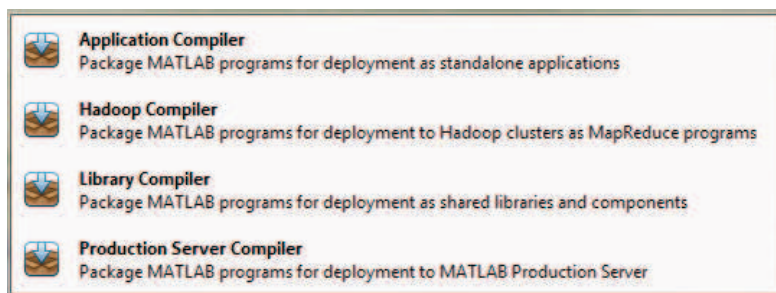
Application Compiler
Package MATLAB programs for deployment as standalone applications

Hadoop Compiler
Package MATLAB programs for deployment to Hadoop clusters as MapReduce programs

Library Compiler
Package MATLAB programs for deployment as shared libraries and components

Production Server Compiler
Package MATLAB programs for deployment to MATLAB Production Server